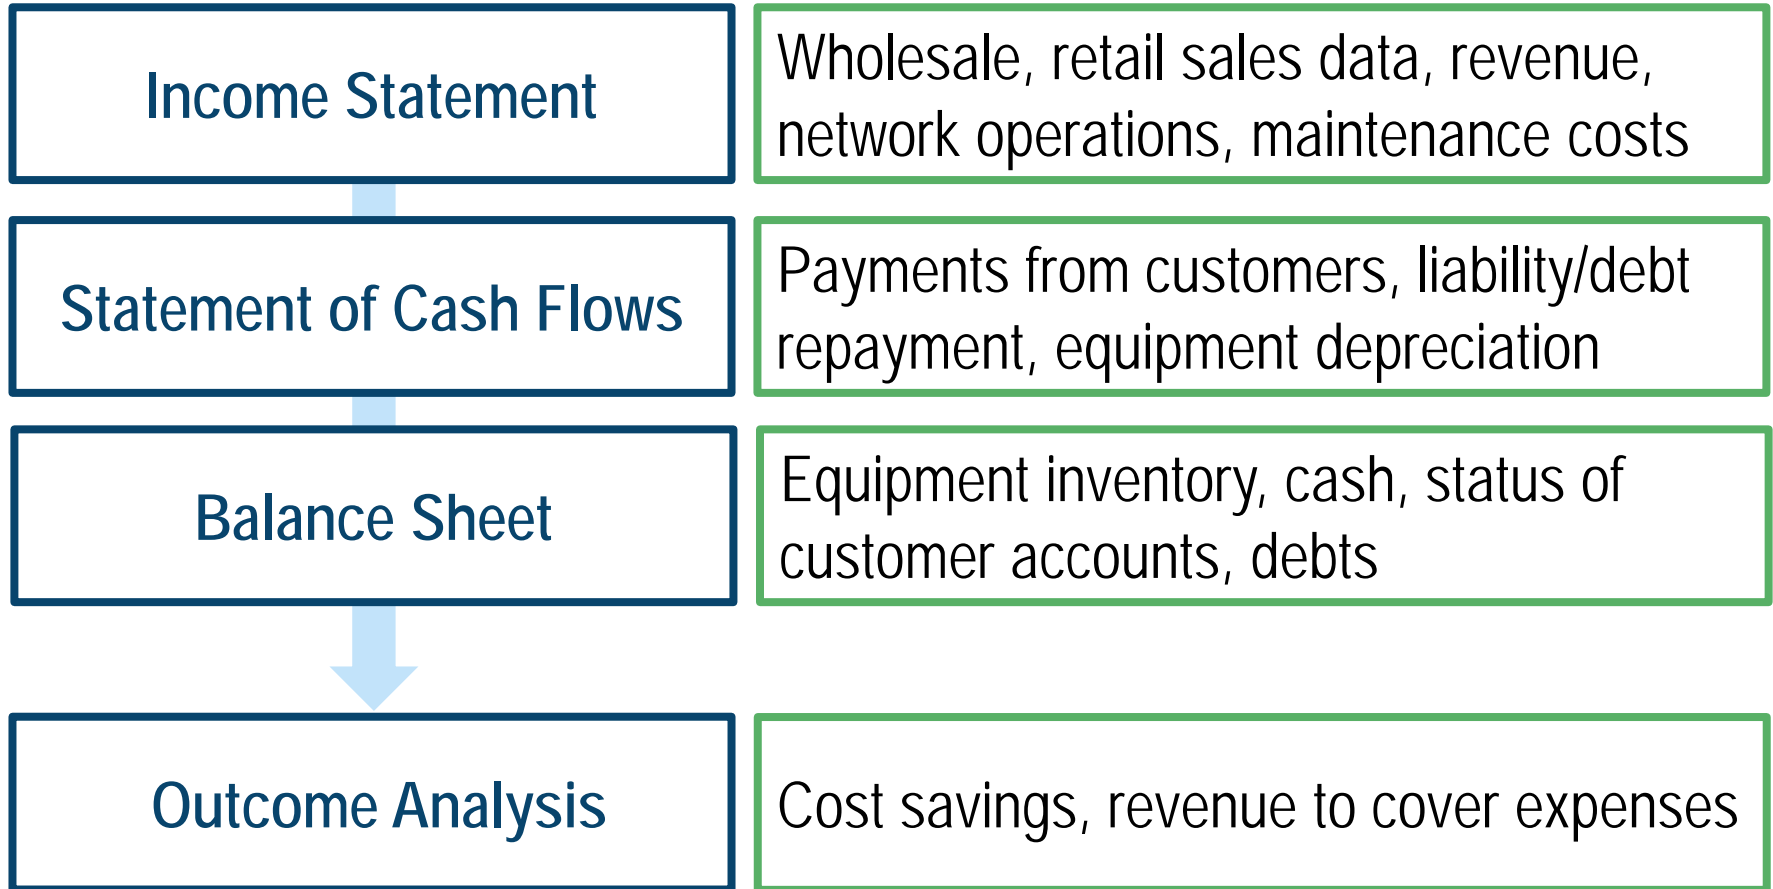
Income Statement

Wholesale, retail sales data, revenue, network operations, maintenance costs

Statement of Cash Flows

Payments from customers, liability/debt repayment, equipment depreciation

Balance Sheet

Equipment inventory, cash, status of customer accounts, debts

Outcome Analysis

Cost savings, revenue to cover expenses